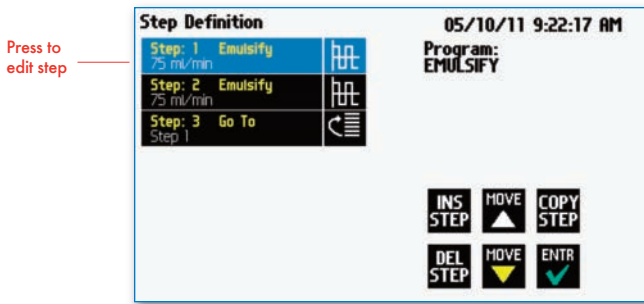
Press to edit step

Step Definition

05/10/11 9:22:17 AM

Step: 1 Emulsify
75 ml/min

Step: 2 Emulsify
75 ml/min

Step: 3 Go To
Step 1

Program:
EMULSIFY

INS STEP

MOVE

COPY STEP

DEL STEP

MOVE

ENTR